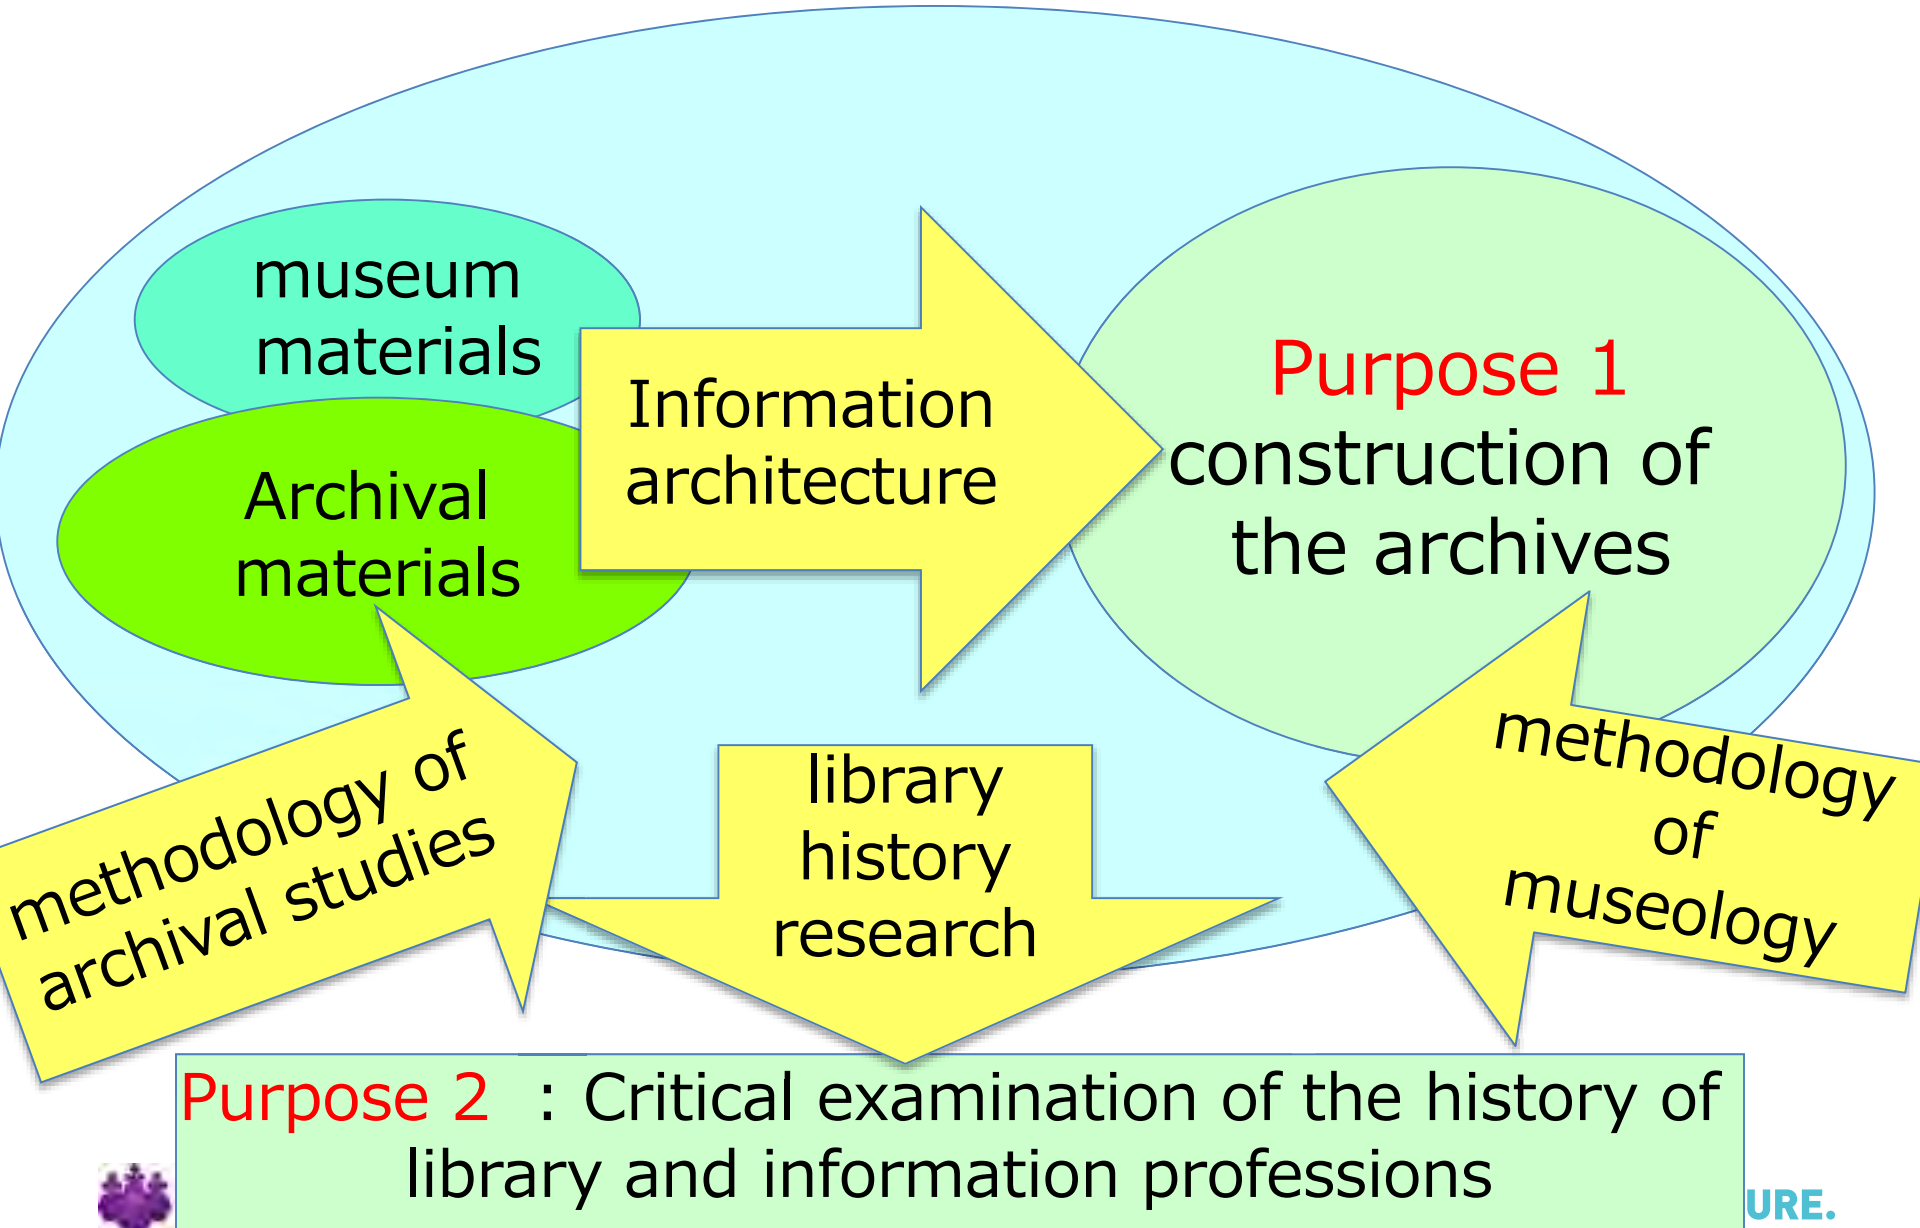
museum materials

Archival materials

Information architecture

Purpose 1
construction of the archives

methodology of archival studies

library history research

methodology of museology

Purpose 2 : Critical examination of the history of library and information professions

URE.